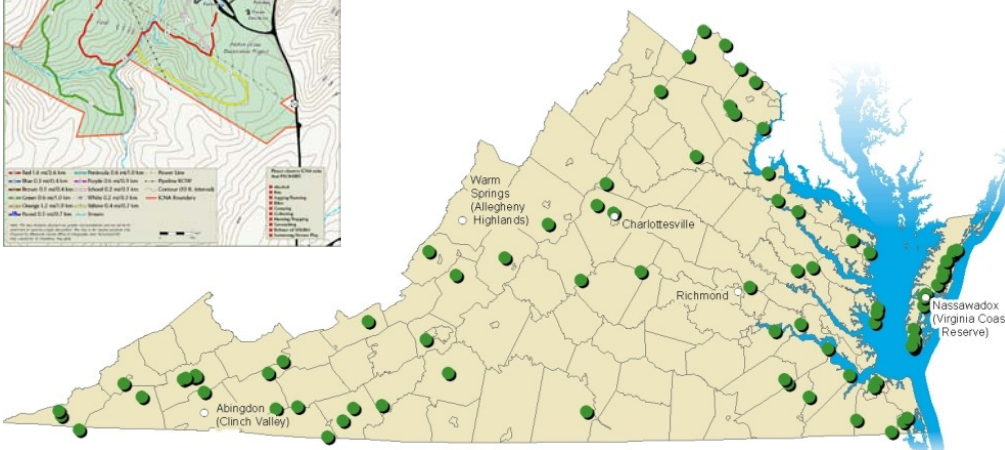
Warm Springs (Allegheny Highlands)

Charlottesville

Richmond

Nassawadox (Virginia Coas Reserve)

Abingdon (Clinch Valley)

Red 1.6 mi/2.6 km
Blue 0.3 mi/0.4 km
Brown 0.3 mi/0.4 km
Green 0.6 mi/1.0 km
Orange 1.2 mi/1.9 km
Paved 0.5 mi/0.7 km
Peninsula 0.6 mi/1.0 km
Purple 0.6 mi/1.0 km
School 0.2 mi/0.3 km
White 0.2 mi/0.3 km
Yellow 0.4 mi/0.7 km
Stream
Power Line
Pipeline ROW
Contour (10 ft. interval)
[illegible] Boundary

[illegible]